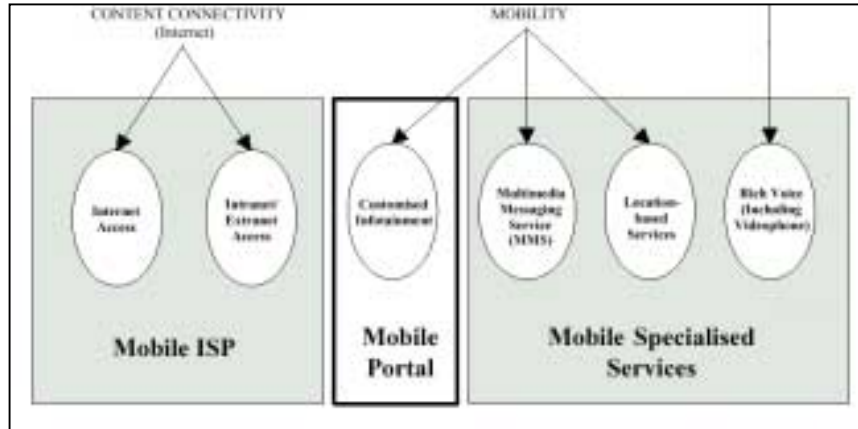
CONTENT CONNECTIVITY
(Internet)

MOBILITY

Internet Access

Intranet/ Extranet Access

Customised Infotainment

Multimedia Messaging Service (MMS)

Location-based Services

Rich Voice (Including Videophone)

Mobile ISP

Mobile Portal

Mobile Specialised Services